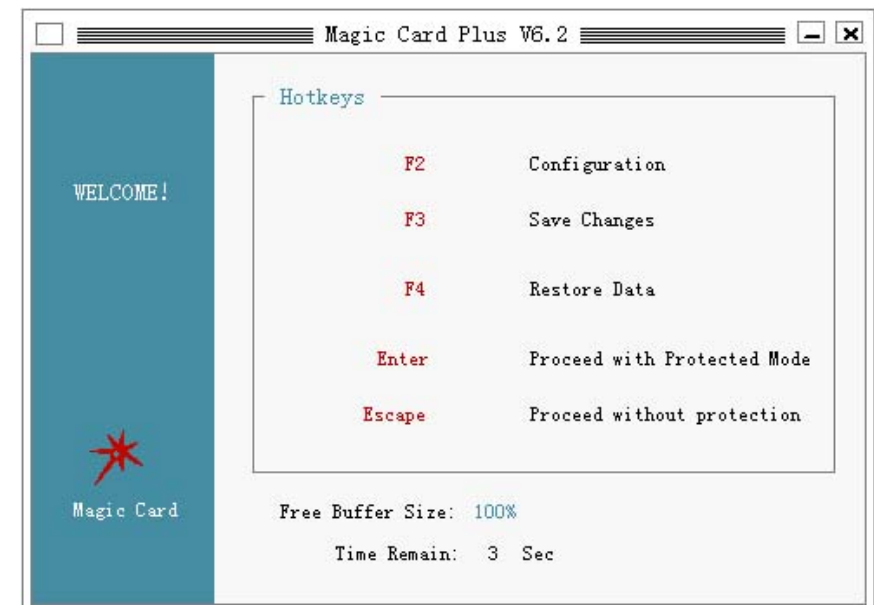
Magic Card Plus V6.2

WELCOME!

Magic Card

Hotkeys

| | |
|---|---|
| F2 | Configuration |
| F3 | Save Changes |
| F4 | Restore Data |
| Enter | Proceed with Protected Mode |
| Escape | Proceed without protection |

Free Buffer Size: 100%

Time Remain: 3 Sec